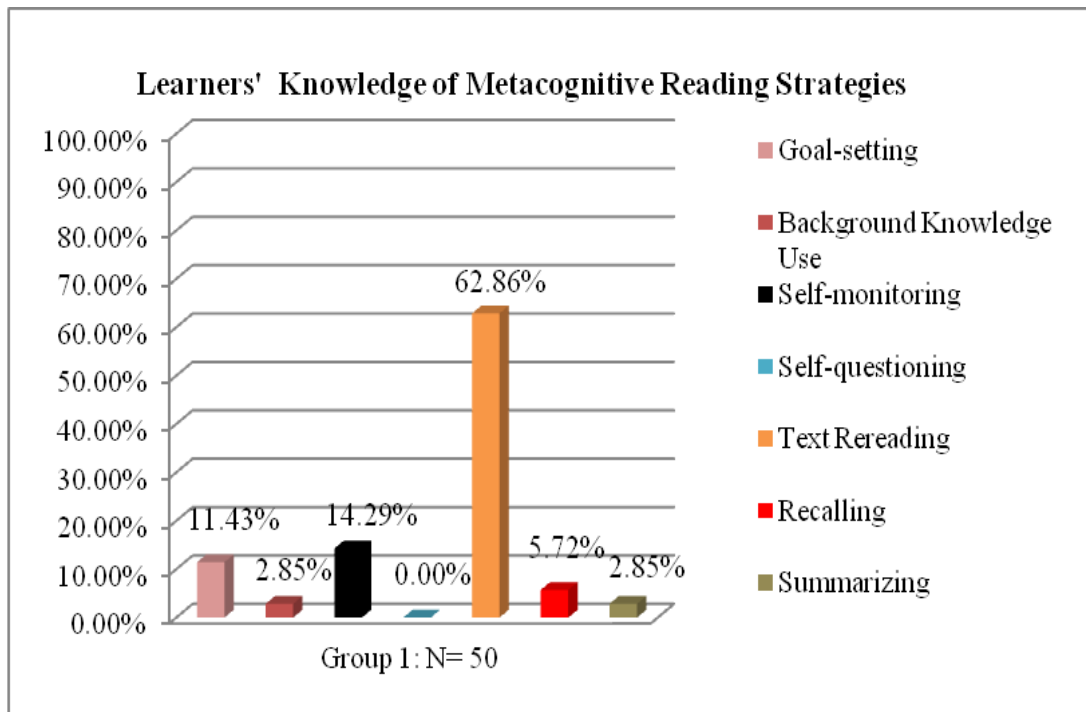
Learners' Knowledge of Metacognitive Reading Strategies

100.00%
90.00%
80.00%
70.00%
60.00%
50.00%
40.00%
30.00%
20.00%
10.00%
0.00%

11.43%
2.85%
14.29%
0.00%
62.86%
5.72%
2.85%

Group 1: N= 50

Goal-setting
Background Knowledge Use
Self-monitoring
Self-questioning
Text Rereading
Recalling
Summarizing